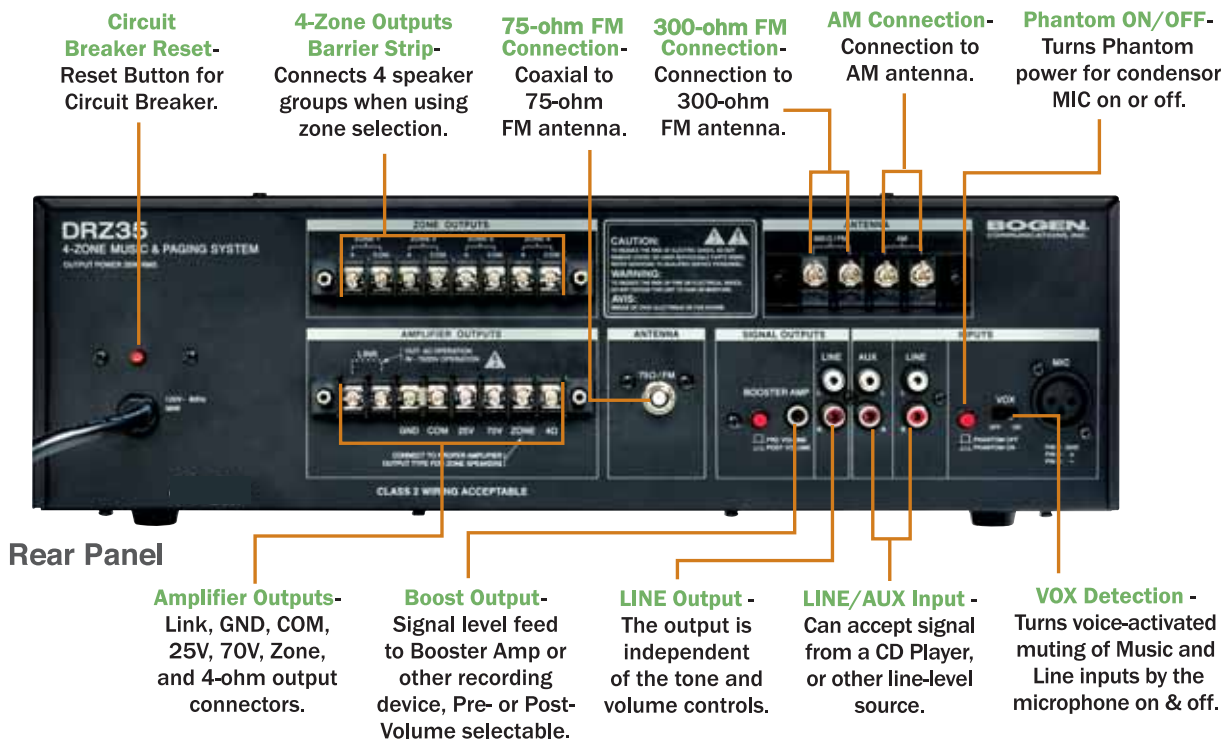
Circuit Breaker Reset-
Reset Button for Circuit Breaker.

4-Zone Outputs Barrier Strip-
Connects 4 speaker groups when using zone selection.

75-ohm FM Connection-
Coaxial to 75-ohm FM antenna.

300-ohm FM Connection-
Connection to 300-ohm FM antenna.

AM Connection-
Connection to AM antenna.

Phantom ON/OFF-
Turns Phantom power for condensor MIC on or off.

DRZ35
4-ZONE MUSIC & PAGING SYSTEM
OUTPUT POWER 35W RMS

ZONE OUTPUTS

CAUTION:
WARNING:
AVIS:

ANTENNA

BOGEN
COMMUNICATIONS, INC.

AMPLIFIER OUTPUTS
LINK
GND COM 25V 70V ZONE 4Ω
CONNECT TO PROPER AMPLIFIER OUTPUT TYPE FOR ZONE SPEAKERS
CLASS 2 WIRING ACCEPTABLE

ANTENNA
75Ω FM

SIGNAL OUTPUTS
BOOSTER AMP
PRE VOLUME
POST VOLUME
LINE

INPUTS
AUX
LINE
VOX
PHANTOM OFF
PHANTOM ON
MIC

Rear Panel

Amplifier Outputs-
Link, GND, COM, 25V, 70V, Zone, and 4-ohm output connectors.

Boost Output-
Signal level feed to Booster Amp or other recording device, Pre- or Post-Volume selectable.

LINE Output -
The output is independent of the tone and volume controls.

LINE/AUX Input -
Can accept signal from a CD Player, or other line-level source.

VOX Detection -
Turns voice-activated muting of Music and Line inputs by the microphone on & off.